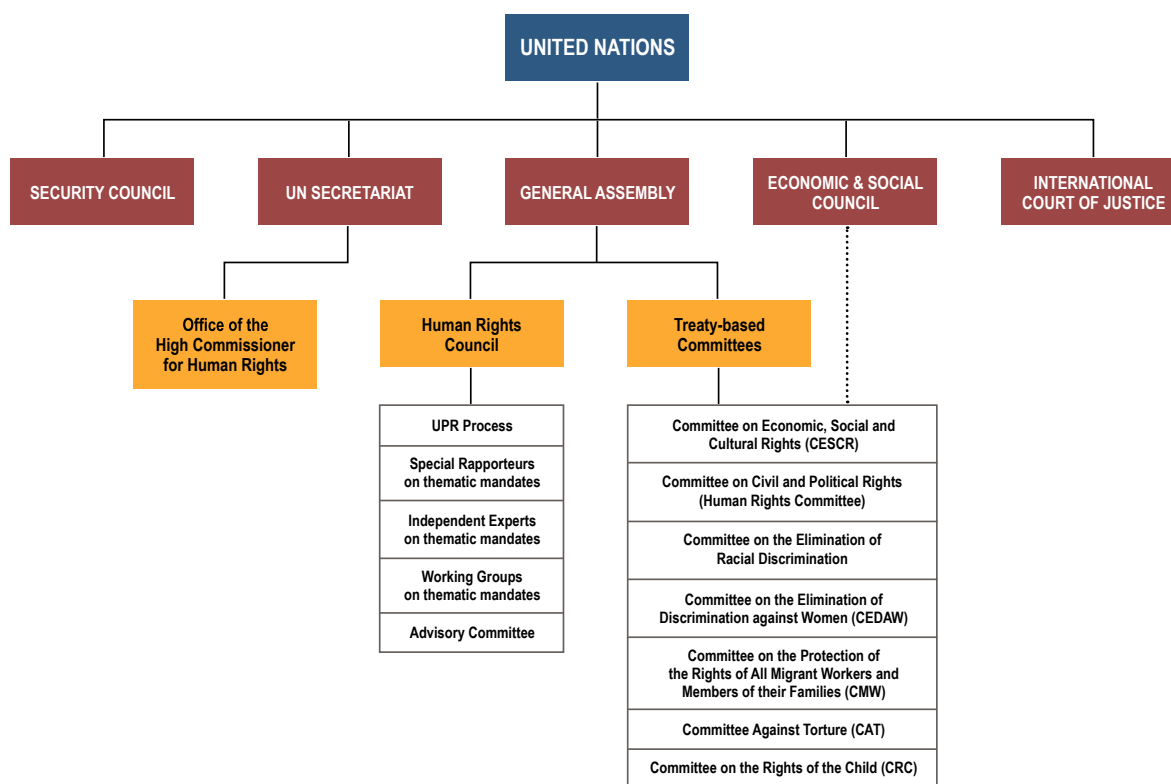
UNITED NATIONS

SECURITY COUNCIL

UN SECRETARIAT

GENERAL ASSEMBLY

ECONOMIC & SOCIAL COUNCIL

INTERNATIONAL COURT OF JUSTICE

Office of the High Commissioner for Human Rights

Human Rights Council

Treaty-based Committees

UPR Process

Special Rapporteurs on thematic mandates

Independent Experts on thematic mandates

Working Groups on thematic mandates

Advisory Committee

Committee on Economic, Social and Cultural Rights (CESCR)

Committee on Civil and Political Rights (Human Rights Committee)

Committee on the Elimination of Racial Discrimination

Committee on the Elimination of Discrimination against Women (CEDAW)

Committee on the Protection of the Rights of All Migrant Workers and Members of their Families (CMW)

Committee Against Torture (CAT)

Committee on the Rights of the Child (CRC)